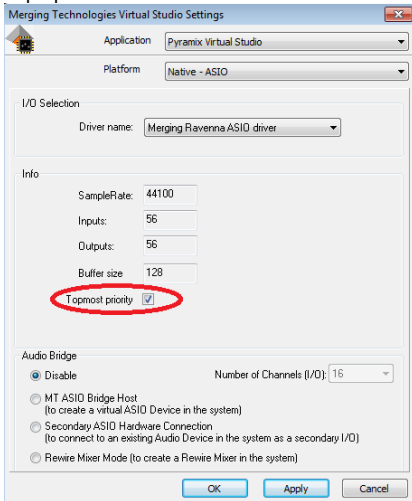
Merging Technologies Virtual Studio Settings

Application Pyramix Virtual Studio

Platform Native - ASIO

I/O Selection

Driver name: Merging Ravenna ASIO driver

Info

SampleRate: 44100

Inputs: 56

Outputs: 56

Buffer size 128

Topmost priority

Audio Bridge

Disable

Number of Channels (I/O): 16

MT ASIO Bridge Host (to create a virtual ASIO Device in the system)

Secondary ASIO Hardware Connection (to connect to an existing Audio Device in the system as a secondary I/O)

Rewire Mixer Mode (to create a Rewire Mixer in the system)

OK

Apply

Cancel